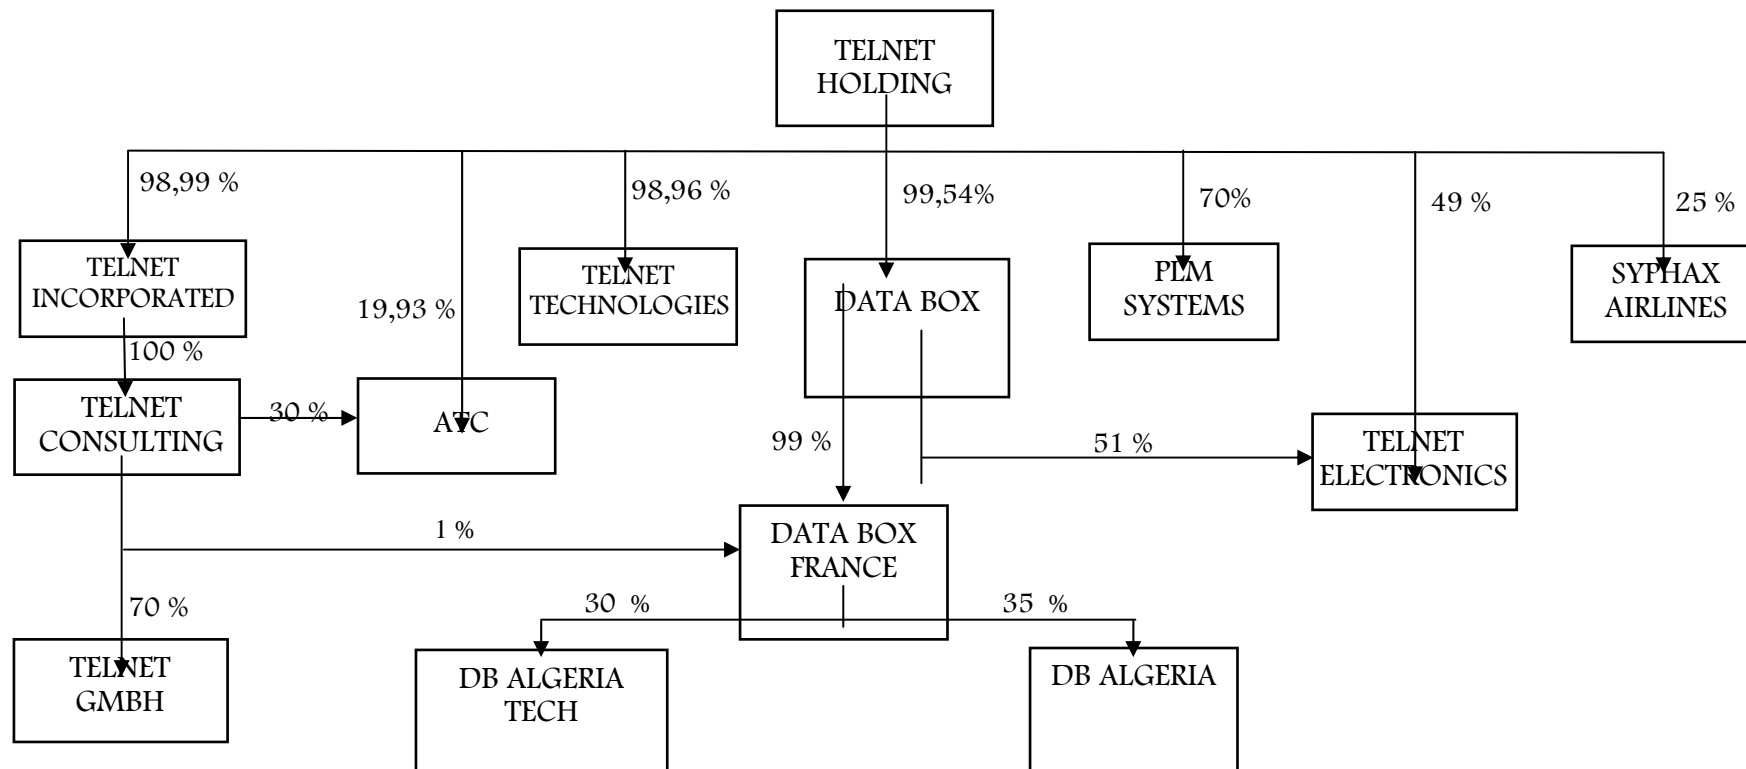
TELNET HOLDING

98,99 %

19,93 %

98,96 %

99,54%

70%

49 %

25 %

TELNET INCORPORATED

TELNET TECHNOLOGIES

DATA BOX

PLM SYSTEMS

SYPHAX AIRLINES

100 %

TELNET CONSULTING

30 %

ATC

99 %

51 %

TELNET ELECTRONICS

1 %

DATA BOX FRANCE

70 %

30 %

35 %

TELNET GMBH

DB ALGERIA TECH

DB ALGERIA